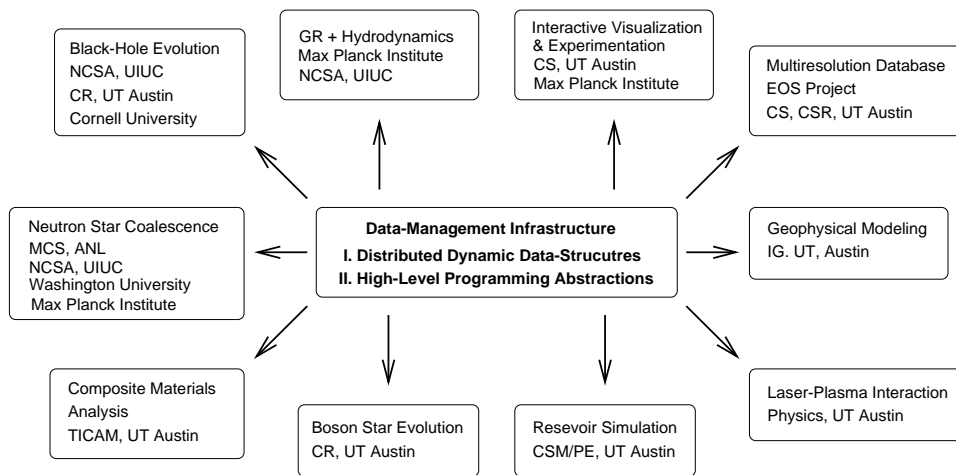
Black-Hole Evolution
NCSA, UIUC
CR, UT Austin
Cornell University

GR + Hydrodynamics
Max Planck Institute
NCSA, UIUC

Interactive Visualization & Experimentation
CS, UT Austin
Max Planck Institute

Multiresolution Database
EOS Project
CS, CSR, UT Austin

Neutron Star Coalescence
MCS, ANL
NCSA, UIUC
Washington University
Max Planck Institute

Data-Management Infrastructure
I. Distributed Dynamic Data-Strucutres
II. High-Level Programming Abstractions

Geophysical Modeling
IG. UT, Austin

Composite Materials Analysis
TICAM, UT Austin

Boson Star Evolution
CR, UT Austin

Resevoir Simulation
CSM/PE, UT Austin

Laser-Plasma Interaction
Physics, UT Austin